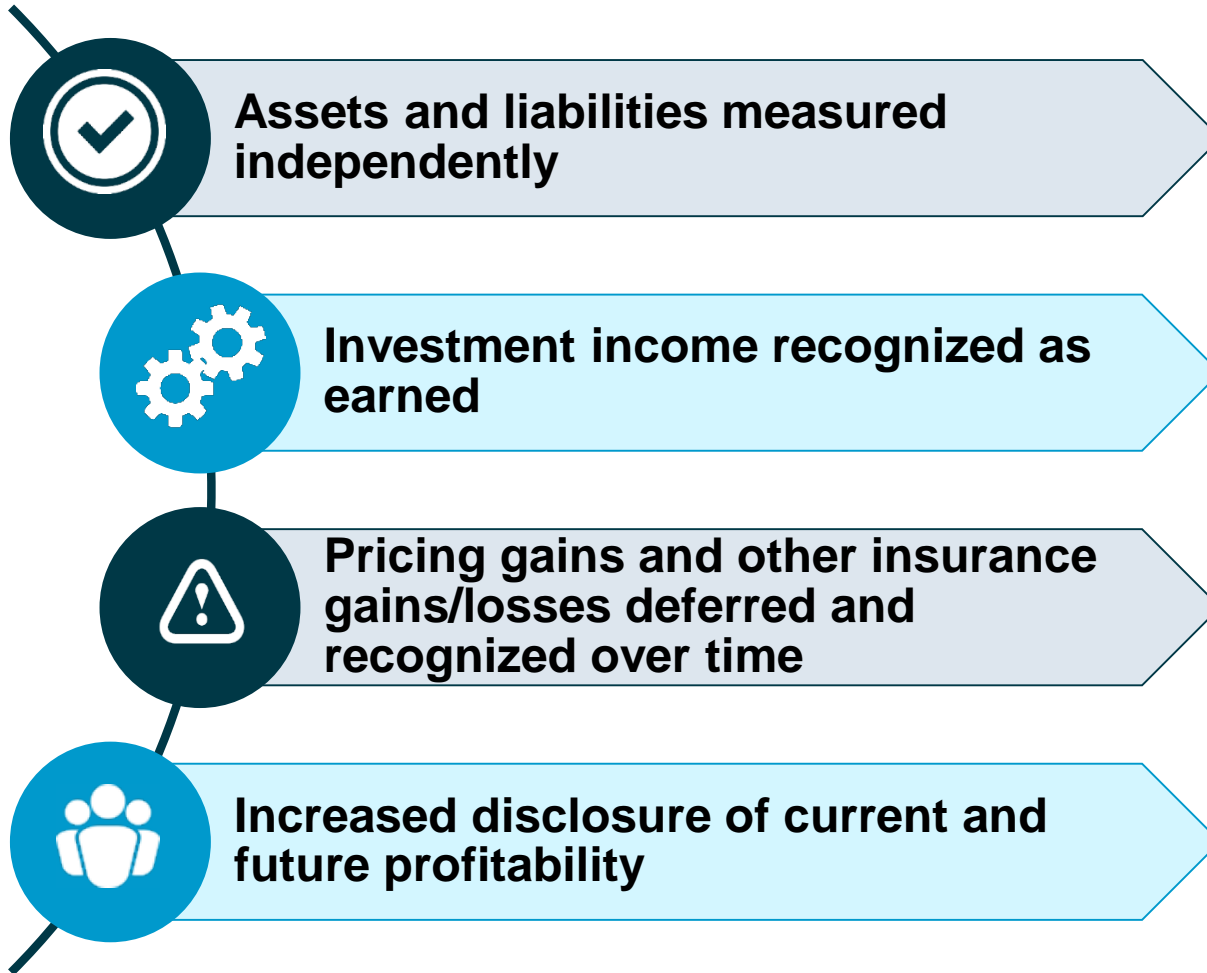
Assets and liabilities measured independently

Investment income recognized as earned

Pricing gains and other insurance gains/losses deferred and recognized over time

Increased disclosure of current and future profitability